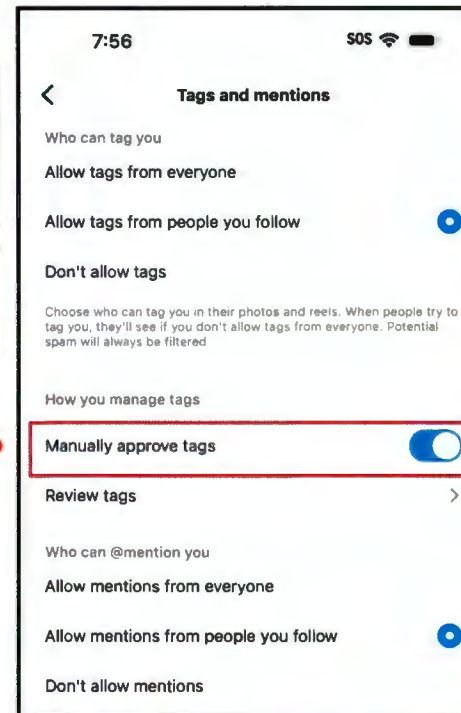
7:56

SOS

Tags and mentions

Who can tag you

Allow tags from everyone

Allow tags from people you follow

Don't allow tags

Choose who can tag you in their photos and reels. When people try to tag you, they'll see if you don't allow tags from everyone. Potential spam will always be filtered

How you manage tags

Manually approve tags

Review tags

Who can @mention you

Allow mentions from everyone

Allow mentions from people you follow

Don't allow mentions